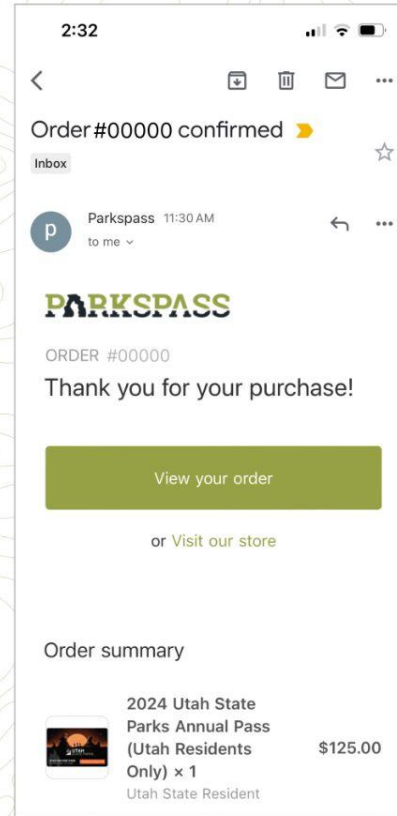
2:32

Order #00000 confirmed

Inbox

p

Parkspass 11:30 AM

to me

PARKSPASS

ORDER #00000

Thank you for your purchase!

View your order

or Visit our store

Order summary

2024 Utah State Parks Annual Pass (Utah Residents Only) × 1

Utah State Resident

$125.00